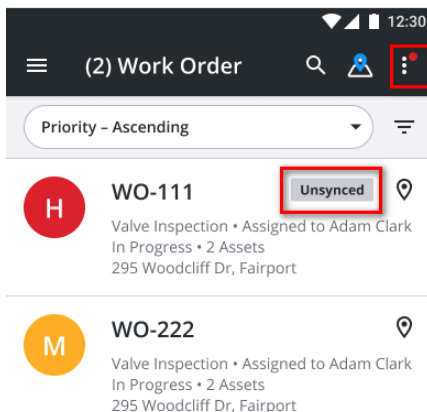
12:30

(2) Work Order

Priority – Ascending

H

WO-111

Unsynced

Valve Inspection • Assigned to Adam Clark
In Progress • 2 Assets
295 Woodcliff Dr, Fairport

M

WO-222

Valve Inspection • Assigned to Adam Clark
In Progress • 2 Assets
295 Woodcliff Dr, Fairport